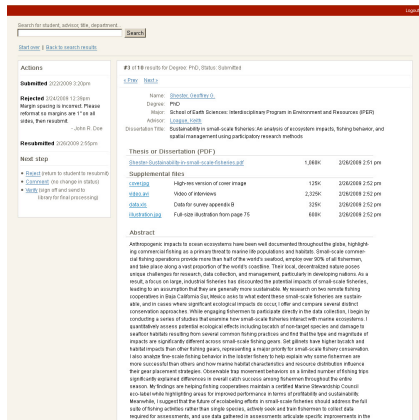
Logo

Search for student, advisor, title, department...

Search

Start over | Back to search results

Actions

Submitted 2/22/2009 3:20pm

Rejected 2/24/2009 12:35pm
Margin spacing is incorrect. Please reformat so margins are 1" on all sides, then resubmit.
– John R. Doe

Resubmitted 2/26/2009 2:55pm

Next step

Reject (return to student to resubmit)
Comment (no change in status)
Verify (sign off and send to library for final processing)

#3 of 10 results for Degree: PhD, Status: Submitted

« Prev Next »

Name: Shrestar, Geoffrey G.
Degree: PhD
Major: School of Earth Sciences: Interdisciplinary Program in Environment and Resources (IPER)
Advisor: Longue, Keith
Dissertation Title: Sustainability in small-scale fisheries: An analysis of ecosystem impacts, fishing behavior, and spatial management using participatory research methods

Thesis or Dissertation (PDF)

| Shester-Sustainability-in-small-scale-fisheries.pdf | 1,066K | 2/26/2009 2:51 pm |
|---|---|---|

Supplemental files

| cover.jpg | High-res version of cover image | 125K | 2/26/2009 2:52 pm |
|---|---|---|---|
| video.avi | Video of interviews | 2,329K | 2/26/2009 2:52 pm |
| data.xls | Data for survey appendix B | 325K | 2/26/2009 2:52 pm |
| illustration.jpg | Full-size illustration from page 75 | 888K | 2/26/2009 2:52 pm |

Abstract

Anthropogenic impacts to ocean ecosystems have been well documented throughout the globe, highlighting commercial fishing as a primary threat to marine life populations and habitats. Small-scale commercial fishing operations provide more than half of the world's seafood, employ over 90% of all fishermen, and take place along a vast proportion of the world's coastline. Their local, decentralized nature poses unique challenges for research, data collection, and management, particularly in developing nations. As a result, a focus on large, industrial fisheries has discounted the potential impacts of small-scale fisheries, leading to an assumption that they are generally more sustainable. My research on two remote fishing cooperatives in Baja California Sur, Mexico asks to what extent these small-scale fisheries are sustainable, and in cases where significant ecological impacts do occur, I offer and compare several distinct conservation approaches. While engaging fishermen to participate directly in the data collection, I begin by conducting a series of studies that examine how small-scale fisheries interact with marine ecosystems. I quantitatively assess potential ecological effects including bycatch of non-target species and damage to seafloor habitats resulting from several common fishing practices and find that the type and magnitude of impacts are significantly different across small-scale fishing gears. Set gillnets have higher bycatch and habitat impacts than other fishing gears, representing a major priority for small-scale fishery conservation. I also analyze fine-scale fishing behavior in the lobster fishery to help explain why some fishermen are more successful than others and how marine habitat characteristics and resource distribution influence their gear placement strategies. Observable trap movement behaviors as a limited number of fishing trips significantly explained differences in overall catch success among fishermen throughout the entire season. My findings are helping fishing cooperatives maintain a certified Marine Stewardship Council eco-label while highlighting areas for improved performance in terms of profitability and sustainability. Meanwhile, I suggest that the future of ecolabeling efforts in small-scale fisheries should address the full suite of fishing activities rather than simple species, actively seek and train fishermen to collect data required for assessments, and use data gathered in assessments and scale specific improvements in the